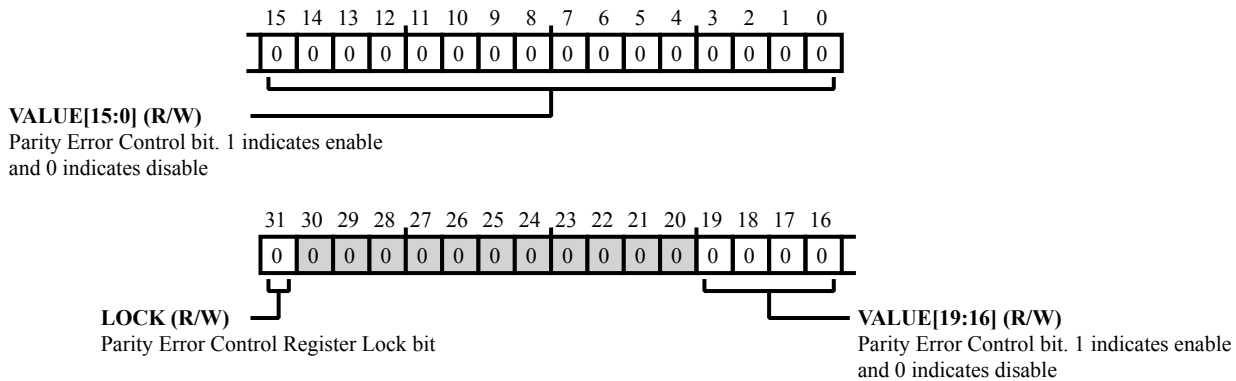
| 15 | 14 | 13 | 12 | 11 | 10 | 9 | 8 | 7 | 6 | 5 | 4 | 3 | 2 | 1 | 0 |
|---|---|---|---|---|---|---|---|---|---|---|---|---|---|---|---|
| 0 | 0 | 0 | 0 | 0 | 0 | 0 | 0 | 0 | 0 | 0 | 0 | 0 | 0 | 0 | 0 |

**VALUE[15:0] (R/W)**
Parity Error Control bit. 1 indicates enable and 0 indicates disable

| 31 | 30 | 29 | 28 | 27 | 26 | 25 | 24 | 23 | 22 | 21 | 20 | 19 | 18 | 17 | 16 |
|---|---|---|---|---|---|---|---|---|---|---|---|---|---|---|---|
| 0 | 0 | 0 | 0 | 0 | 0 | 0 | 0 | 0 | 0 | 0 | 0 | 0 | 0 | 0 | 0 |

**LOCK (R/W)**
Parity Error Control Register Lock bit

**VALUE[19:16] (R/W)**
Parity Error Control bit. 1 indicates enable and 0 indicates disable